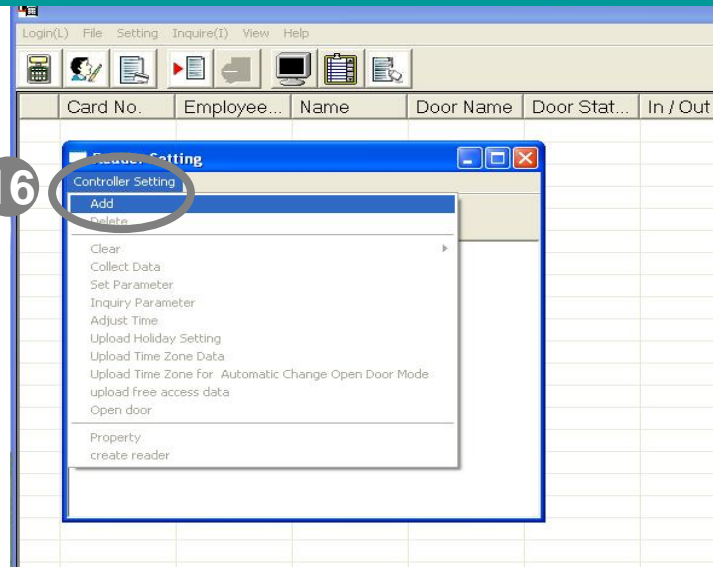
Login(L) File Setting Inquire(I) View Help

| Card No. | Employee... | Name | Door Name | Door Stat... | In / Out |
|---|---|---|---|---|---|

6

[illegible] Setting

Controller Setting

Add
Delete
Clear
Collect Data
Set Parameter
Inquiry Parameter
Adjust Time
Upload Holiday Setting
Upload Time Zone Data
Upload Time Zone for Automatic Change Open Door Mode
upload free access data
Open door
Property
create reader